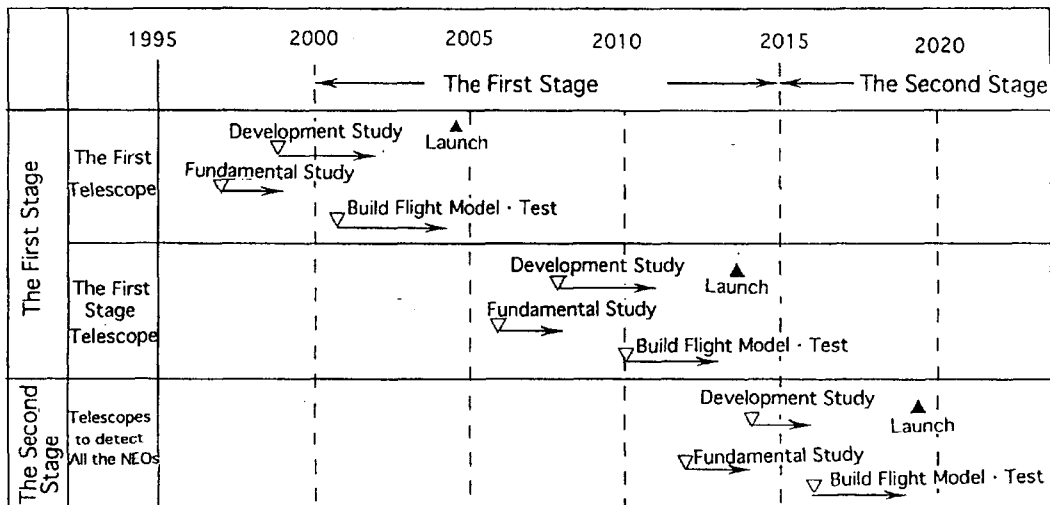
| | | 1995 | 2000 | 2005 | 2010 | 2015 | 2020 |
|---|---|---|---|---|---|---|---|
| | | | ← The First Stage → | | | ← The Second Stage | |
| The First Stage | The First Telescope | Fundamental Study | Development Study, Build Flight Model · Test | Launch | | | |
| | The First Stage Telescope | | | Fundamental Study, Development Study | Build Flight Model · Test | Launch | |
| The Second Stage | Telescopes to detect All the NEOs | | | | Fundamental Study | Development Study, Build Flight Model · Test | Launch |